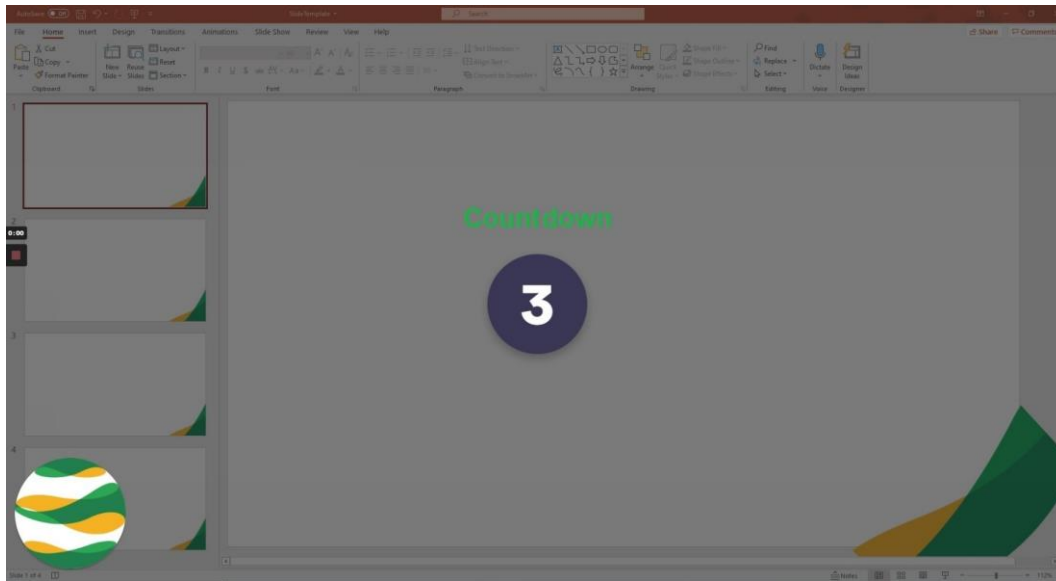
AutoSave Off
Slide Template
Search
Share
Comments
File Home Insert Design Transitions Animations Slide Show Review View Help
Cut
Copy
Paste
Format Painter
Clipboard
New Slide
Reuse Slides
Layout
Reset
Section
Slides
Font
Text Direction
Align Text
Convert to SmartArt
Paragraph
Arrange
Quick Styles
Shape Fill
Shape Outline
Shape Effects
Drawing
Find
Replace
Select
Editing
Dictate
Voice
Design Ideas
Designer
1
2
0:00
3
4
Countdown
3
Slide 1 of 4
Notes